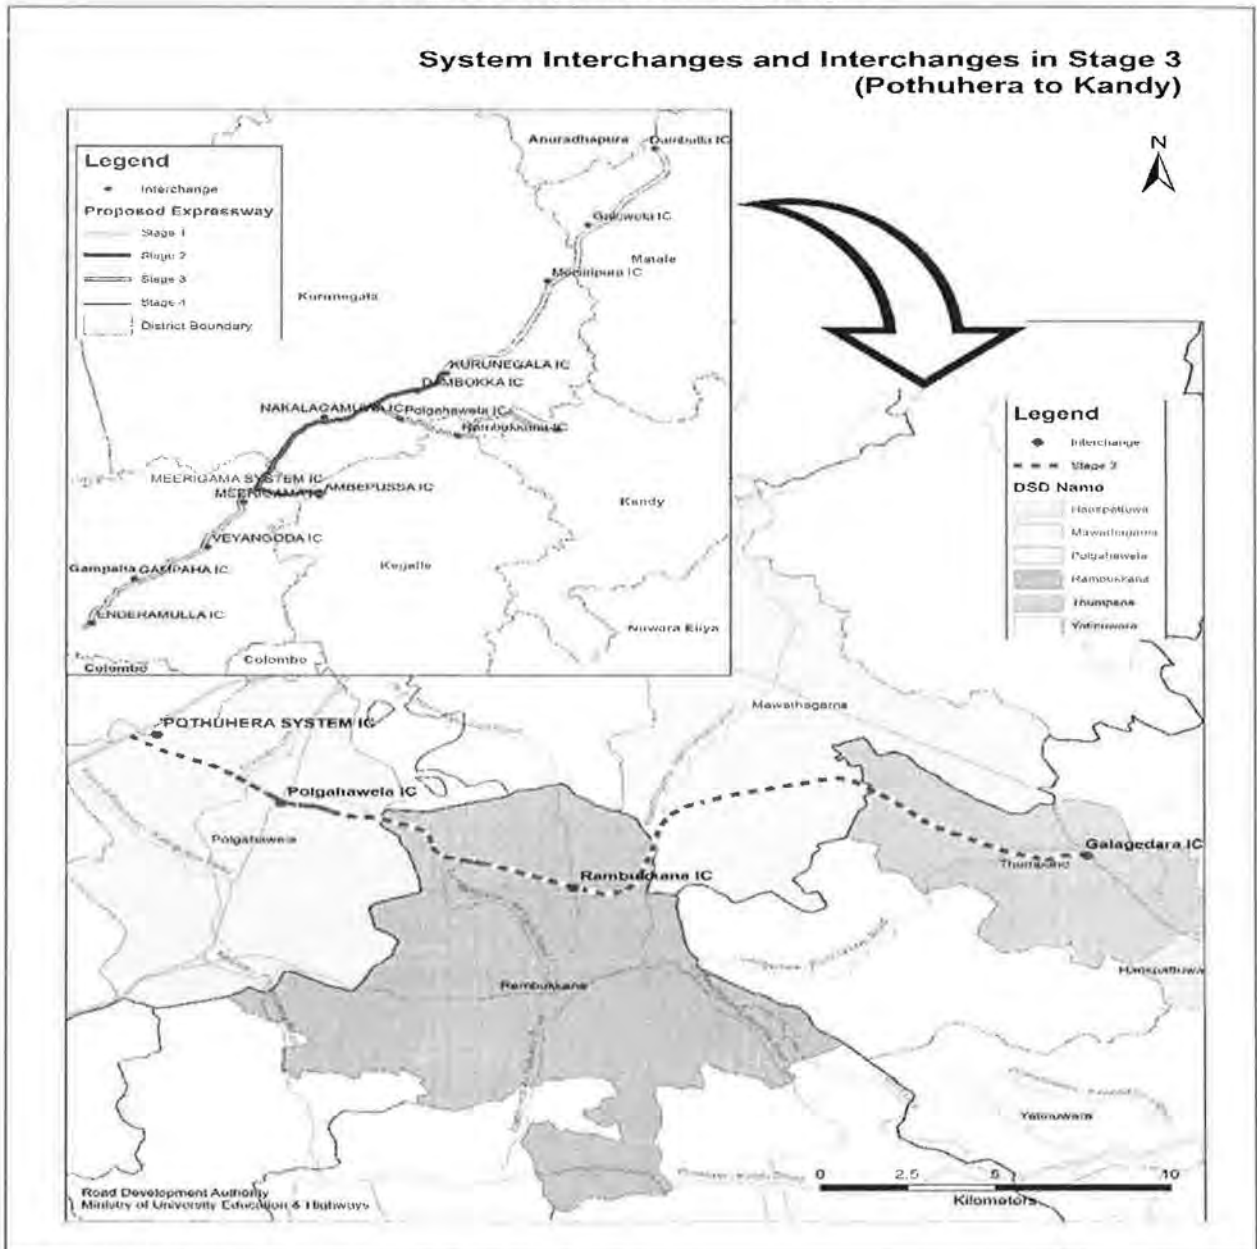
System Interchanges and Interchanges in Stage 3
(Pothuhera to Kandy)

N

Legend
Interchange
Proposed Expressway
Stage 1
Stage 2
Stage 3
Stage 4
District Boundary

Anuradhapura
Dambulla IC
Galewela IC
Matale
Melsiripura IC
Kurunegala
KURUNEGALA IC
DAMBOKKA IC
NAKALAGAMUWA IC
Polgahawela IC
Rambukkana IC
MEERIGAMA SYSTEM IC
MEERIGAMA IC
AMBEPUSSA IC
Kandy
VEYANGODA IC
Gampaha
GAMPAHA IC
Kegalle
ENDERAMULLA IC
Nuwara Eliya
Colombo
Colombo

Legend
Interchange
Stage 3
DSD Name
Harispattuwa
Mawathagama
Polgahawela
Rambukkana
Thumpane
Yatinuwara

POTHUHERA SYSTEM IC
Mawathagama
Polgahawela IC
Polgahawela
Rambukkana IC
Galagedara IC
Thumpane
Harispattuwa
Rambukkana
Yatinuwara

0 2.5 5 10
Kilometers

Road Development Authority
Ministry of University Education & Highways